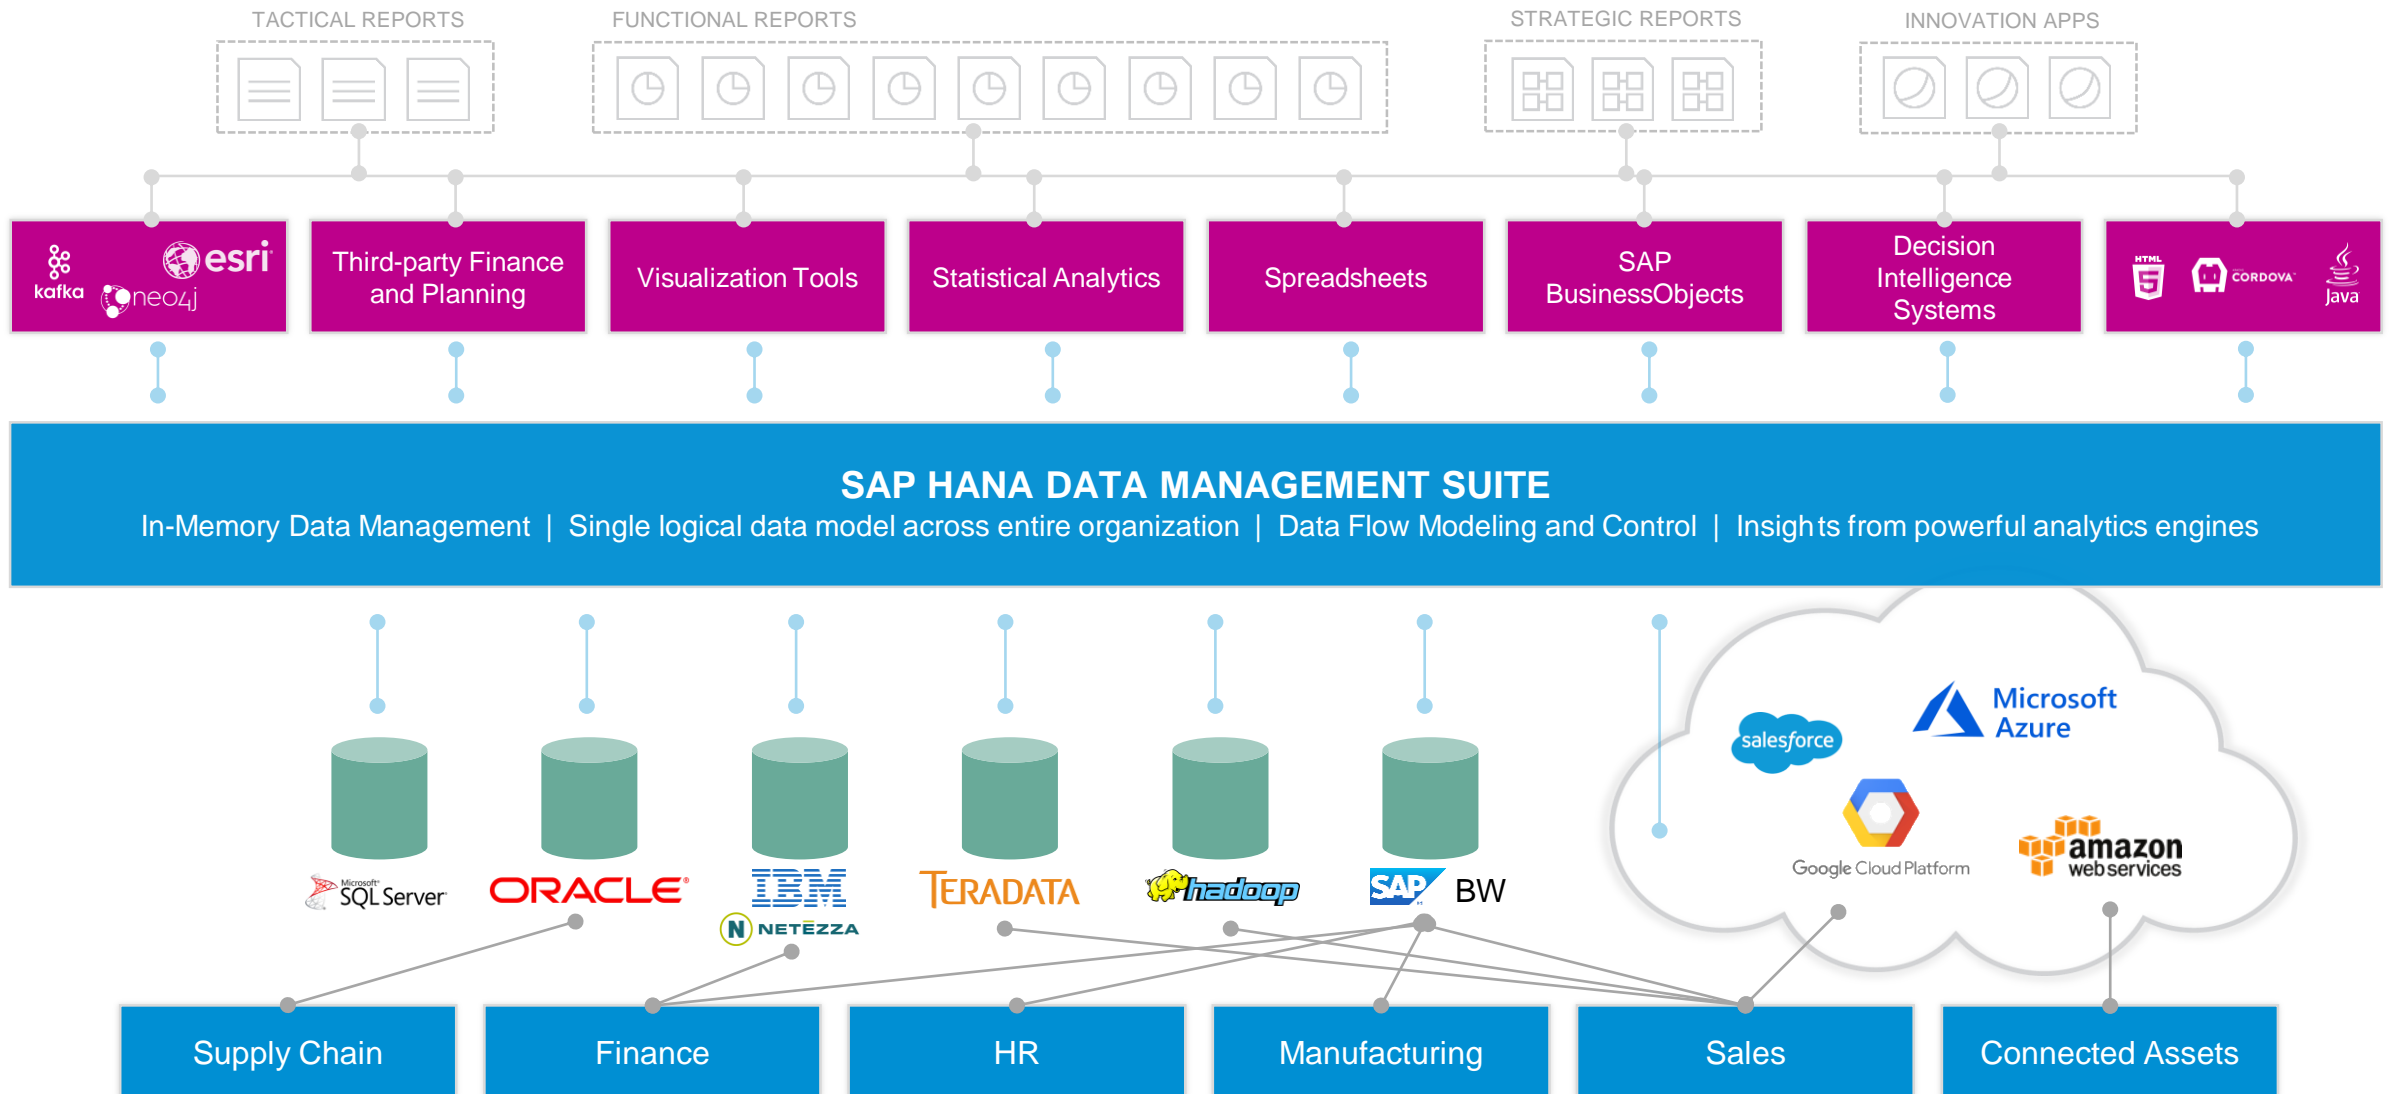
TACTICAL REPORTS

FUNCTIONAL REPORTS

STRATEGIC REPORTS

INNOVATION APPS

kafka

esri

neo4j

Third-party Finance and Planning

Visualization Tools

Statistical Analytics

Spreadsheets

SAP BusinessObjects

Decision Intelligence Systems

HTML 5

CORDOVA

Java

SAP HANA DATA MANAGEMENT SUITE

In-Memory Data Management | Single logical data model across entire organization | Data Flow Modeling and Control | Insights from powerful analytics engines

salesforce

Microsoft Azure

Google Cloud Platform

amazon web services

Microsoft SQL Server

ORACLE

IBM

NETEZZA

TERADATA

hadoop

SAP BW

Supply Chain

Finance

HR

Manufacturing

Sales

Connected Assets